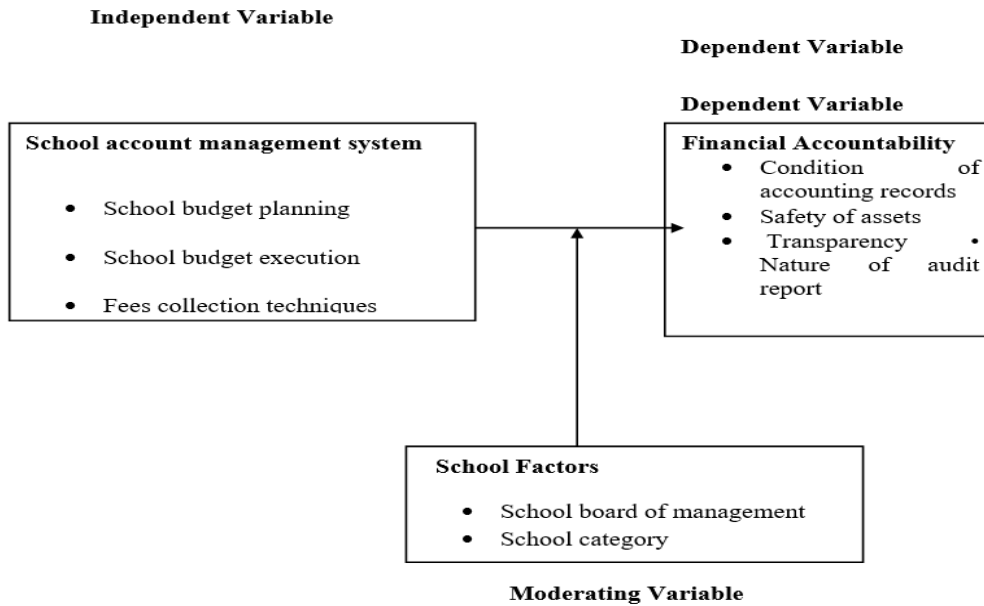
Independent Variable

Dependent Variable

Dependent Variable

School account management system

- School budget planning
- School budget execution
- Fees collection techniques

Financial Accountability
- Condition of accounting records
- Safety of assets
- Transparency • Nature of audit report

School Factors
- School board of management
- School category

Moderating Variable